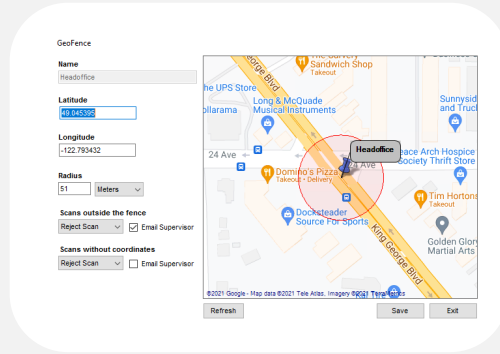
GeoFence

Name
Headoffice

Latitude
49.045395

Longitude
-122.793432

Radius
51
Meters

Scans outside the fence
Reject Scan
Email Supervisor

Scans without coordinates
Reject Scan
Email Supervisor

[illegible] Sandwich Shop
Takeout
he UPS Store
Long & McQuade Musical Instruments
ollarama
Sunnyside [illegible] Arts
Peace Arch Hospice Society Thrift Store
24 Ave
24 Ave
Headoffice
Domino's Pizza
Takeout · Delivery
Tim Hortons
Takeout
Dockesteader Source For Sports
Golden Glory Martial Arts
King George Blvd
King George Blvd
©2021 Google - Map data ©2021 Tele Atlas, Imagery ©2021 TerraMetrics

Refresh
Save
Exit